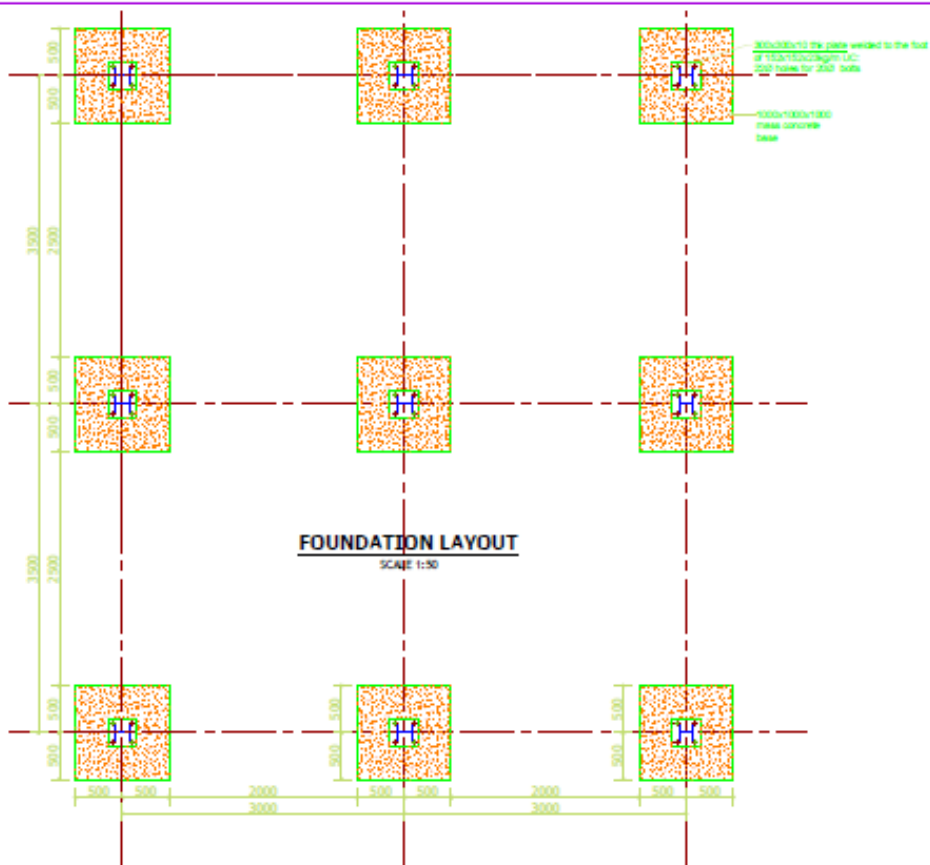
300x300x10 thk plate welded to the foot of 152x152x23kg/m UC
20Ø holes for 20Ø bolts

1000x1000x1000 mass concrete base

500
500
2900
3500
500
500
2900
3500
500
500

FOUNDATION LAYOUT
SCALE 1:50

500
500
500
500

500 500 2000 500 500 2000 500 500
3000 3000